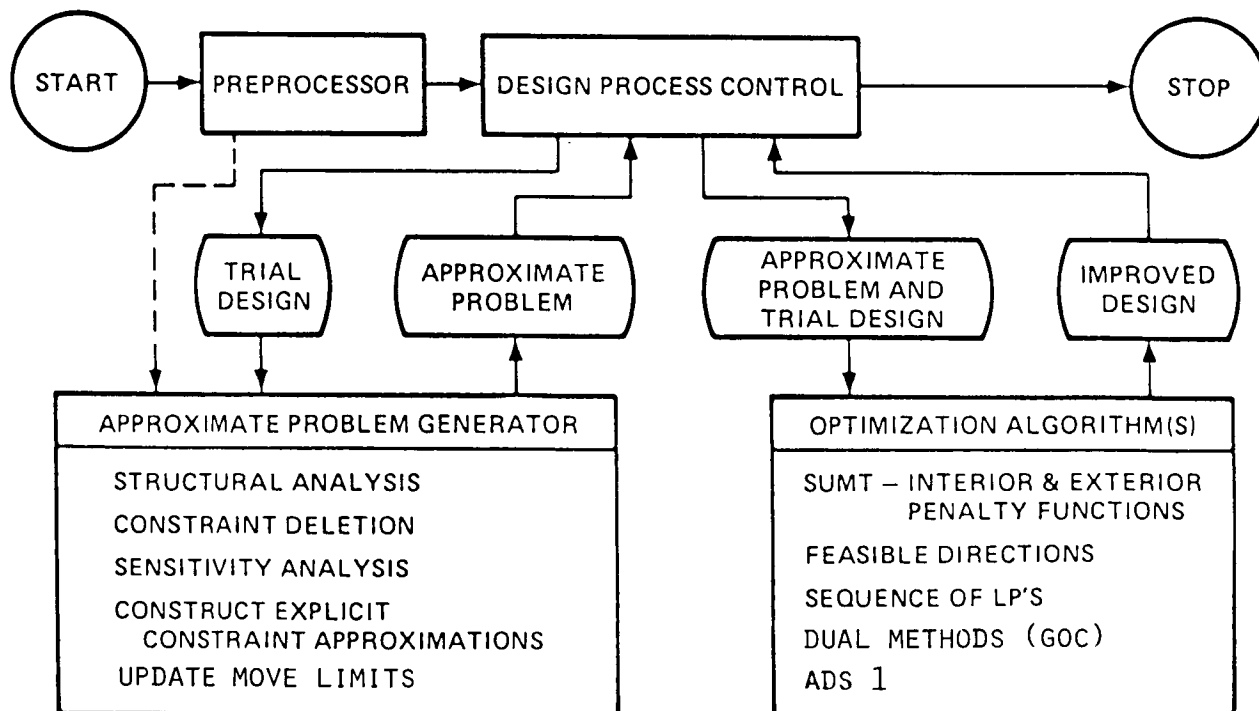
START

PREPROCESSOR

DESIGN PROCESS CONTROL

STOP

TRIAL DESIGN

APPROXIMATE PROBLEM

APPROXIMATE PROBLEM AND TRIAL DESIGN

IMPROVED DESIGN

APPROXIMATE PROBLEM GENERATOR

STRUCTURAL ANALYSIS

CONSTRAINT DELETION

SENSITIVITY ANALYSIS

CONSTRUCT EXPLICIT CONSTRAINT APPROXIMATIONS

UPDATE MOVE LIMITS

OPTIMIZATION ALGORITHM(S)

SUMT – INTERIOR & EXTERIOR PENALTY FUNCTIONS

FEASIBLE DIRECTIONS

SEQUENCE OF LP'S

DUAL METHODS (GOC)

ADS 1